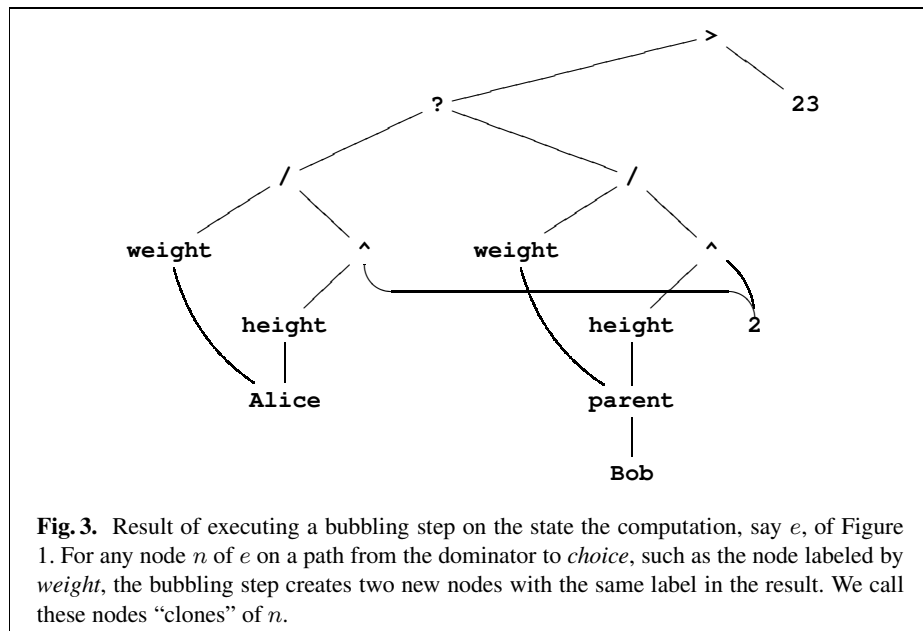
>

?

23

/

/

weight

^

weight

^

height

height

2

Alice

parent

Bob

**Fig. 3.** Result of executing a bubbling step on the state the computation, say $e$, of Figure 1. For any node $n$ of $e$ on a path from the dominator to *choice*, such as the node labeled by *weight*, the bubbling step creates two new nodes with the same label in the result. We call these nodes "clones" of $n$.